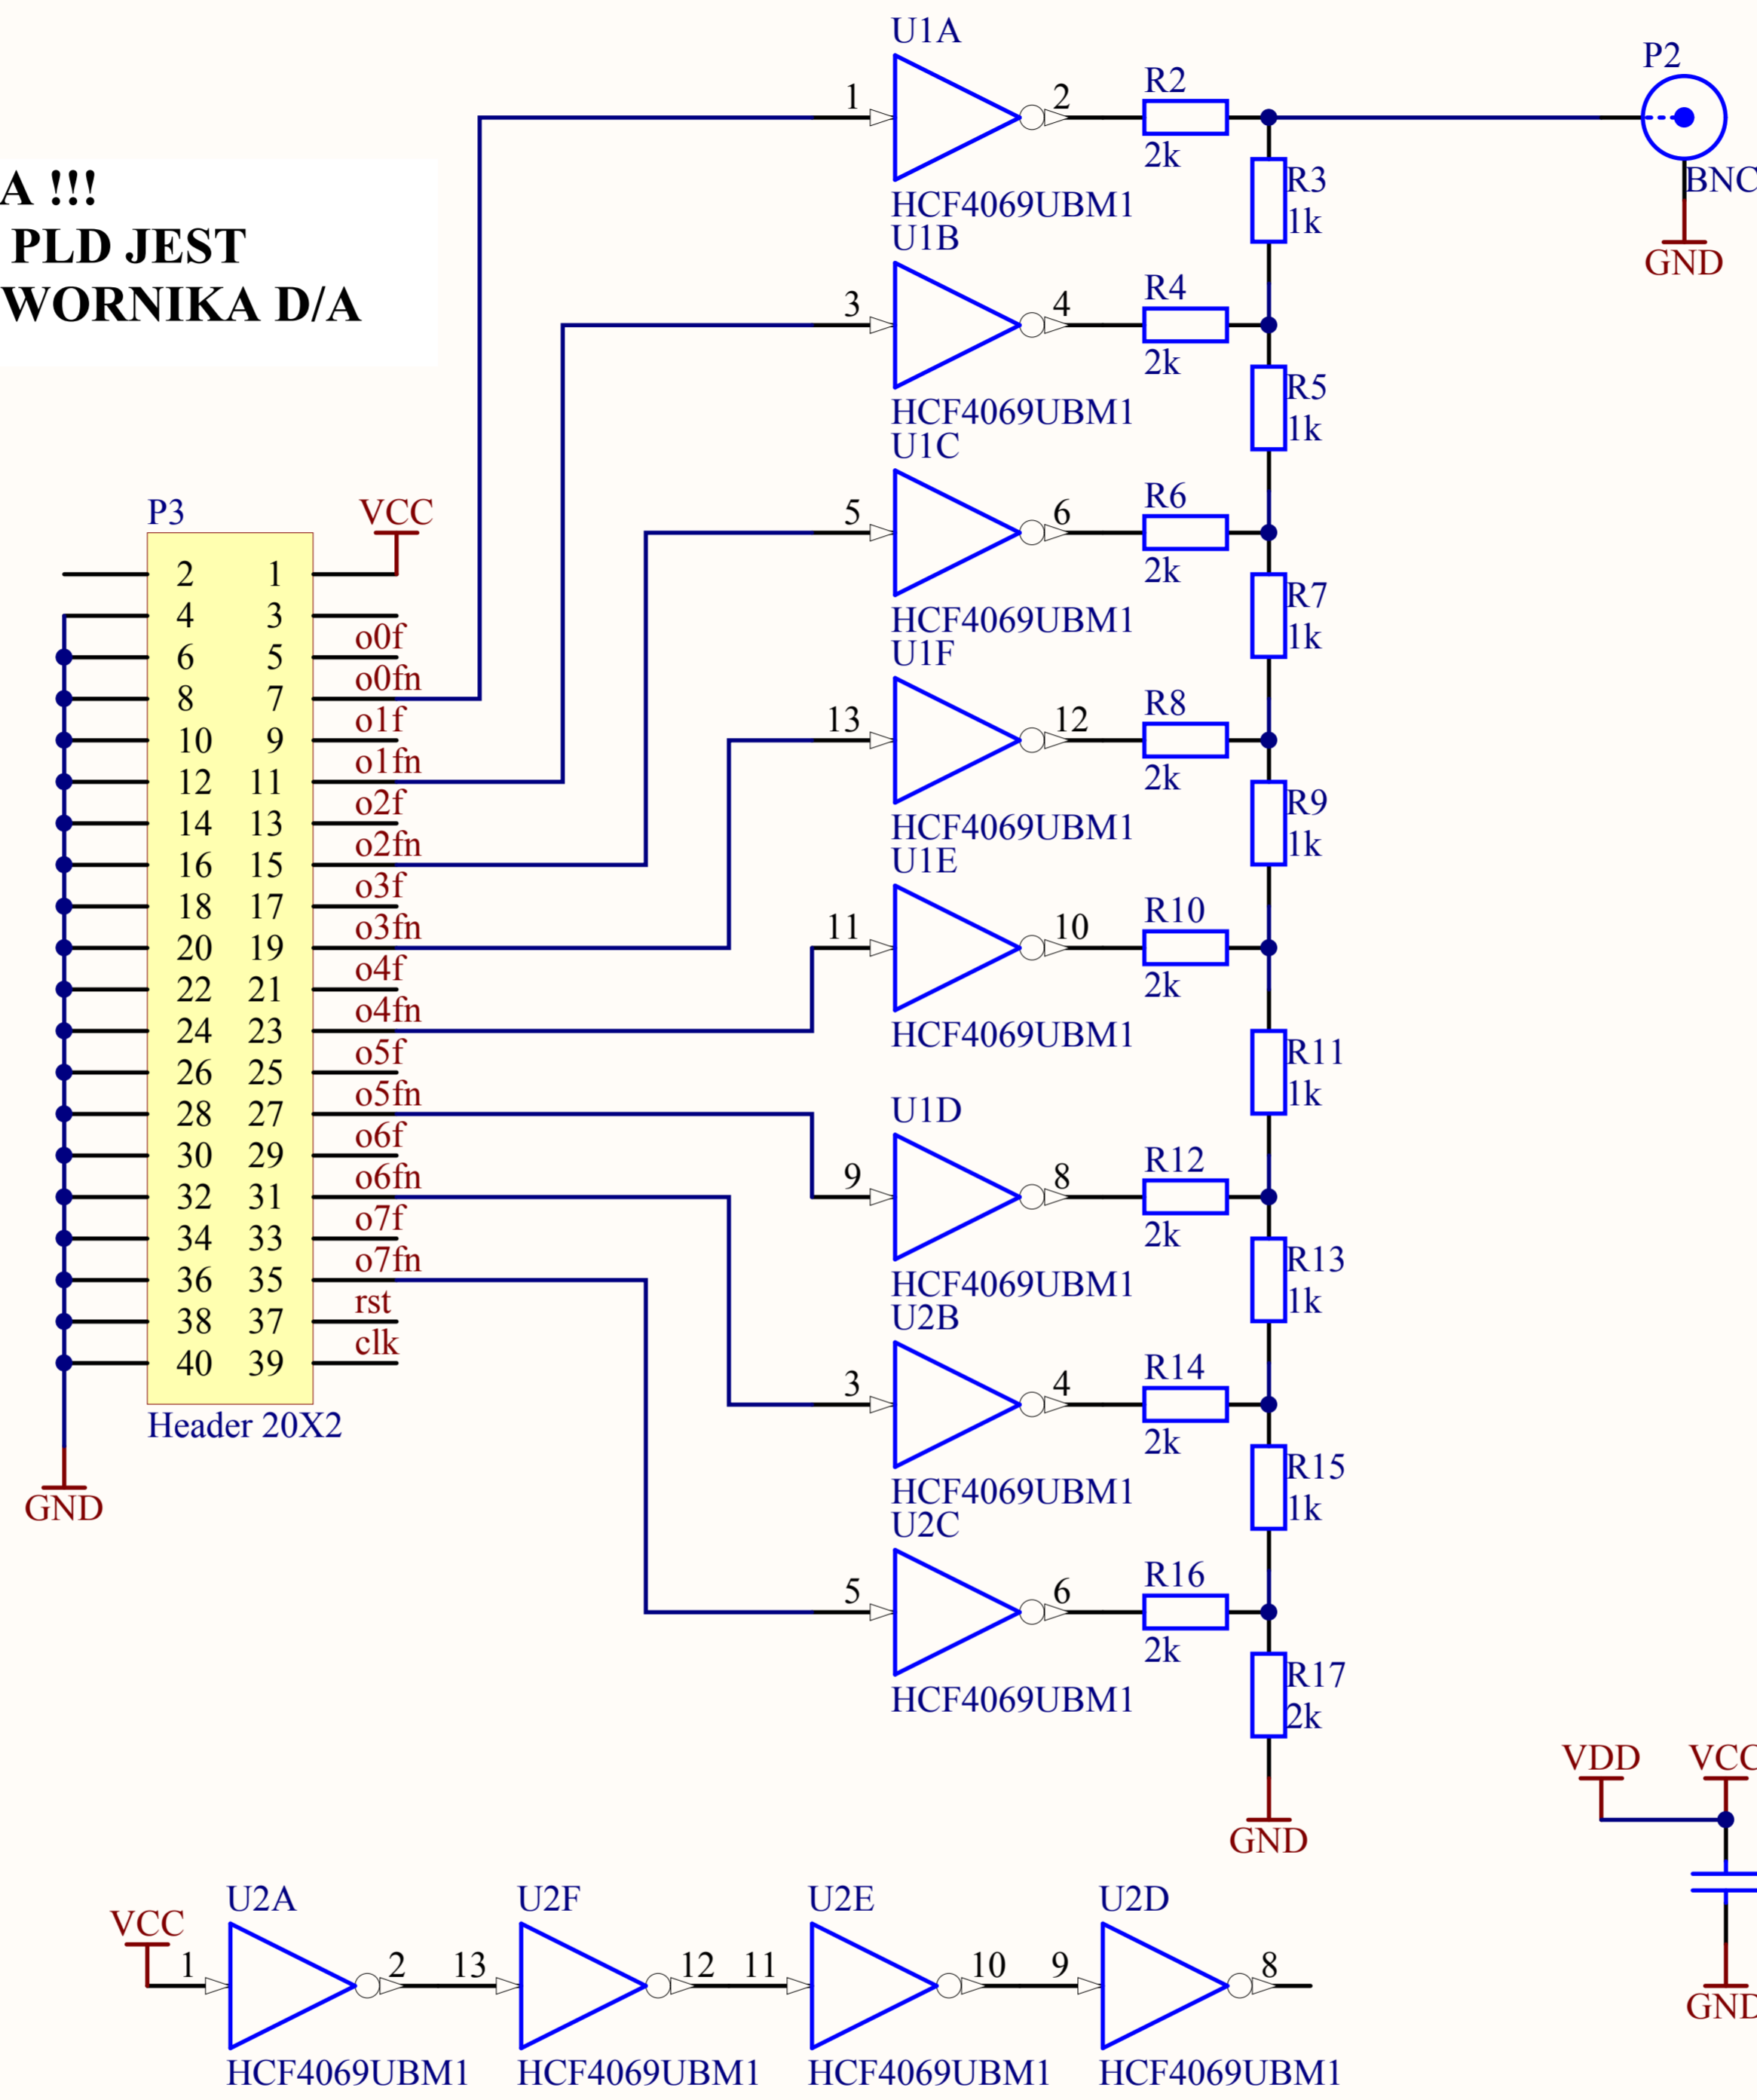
A !!!
PLD JEST
WORNIKA D/A

U1A
1
2
HCF4069UBM1
R2
2k
P2
BNC
GND
R3
1k
U1B
3
4
HCF4069UBM1
R4
2k
R5
1k
U1C
5
6
HCF4069UBM1
R6
2k
R7
1k
U1F
13
12
HCF4069UBM1
R8
2k
R9
1k
U1E
11
10
HCF4069UBM1
R10
2k
R11
1k
U1D
9
8
HCF4069UBM1
R12
2k
R13
1k
U2B
3
4
HCF4069UBM1
R14
2k
R15
1k
U2C
5
6
HCF4069UBM1
R16
2k
R17
2k
GND

P3
VCC
| 2 | 1 |
|---|---|
| 4 | 3 |
| 6 | 5 |
| 8 | 7 |
| 10 | 9 |
| 12 | 11 |
| 14 | 13 |
| 16 | 15 |
| 18 | 17 |
| 20 | 19 |
| 22 | 21 |
| 24 | 23 |
| 26 | 25 |
| 28 | 27 |
| 30 | 29 |
| 32 | 31 |
| 34 | 33 |
| 36 | 35 |
| 38 | 37 |
| 40 | 39 |

o0f
o0fn
o1f
o1fn
o2f
o2fn
o3f
o3fn
o4f
o4fn
o5f
o5fn
o6f
o6fn
o7f
o7fn
rst
clk
Header 20X2
GND

VDD
VCC
GND

VCC
U2A
1
2
HCF4069UBM1
U2F
13
12
HCF4069UBM1
U2E
11
10
HCF4069UBM1
U2D
9
8
HCF4069UBM1